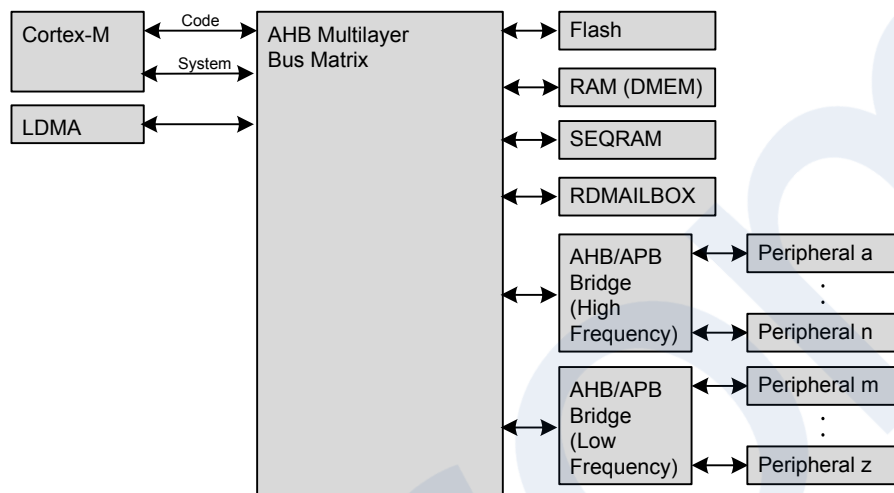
Cortex-M

Code

System

LDMA

AHB Multilayer Bus Matrix

Flash

RAM (DMEM)

SEQRAM

RDMAILBOX

AHB/APB Bridge (High Frequency)

Peripheral a

:

Peripheral n

AHB/APB Bridge (Low Frequency)

Peripheral m

:

Peripheral z